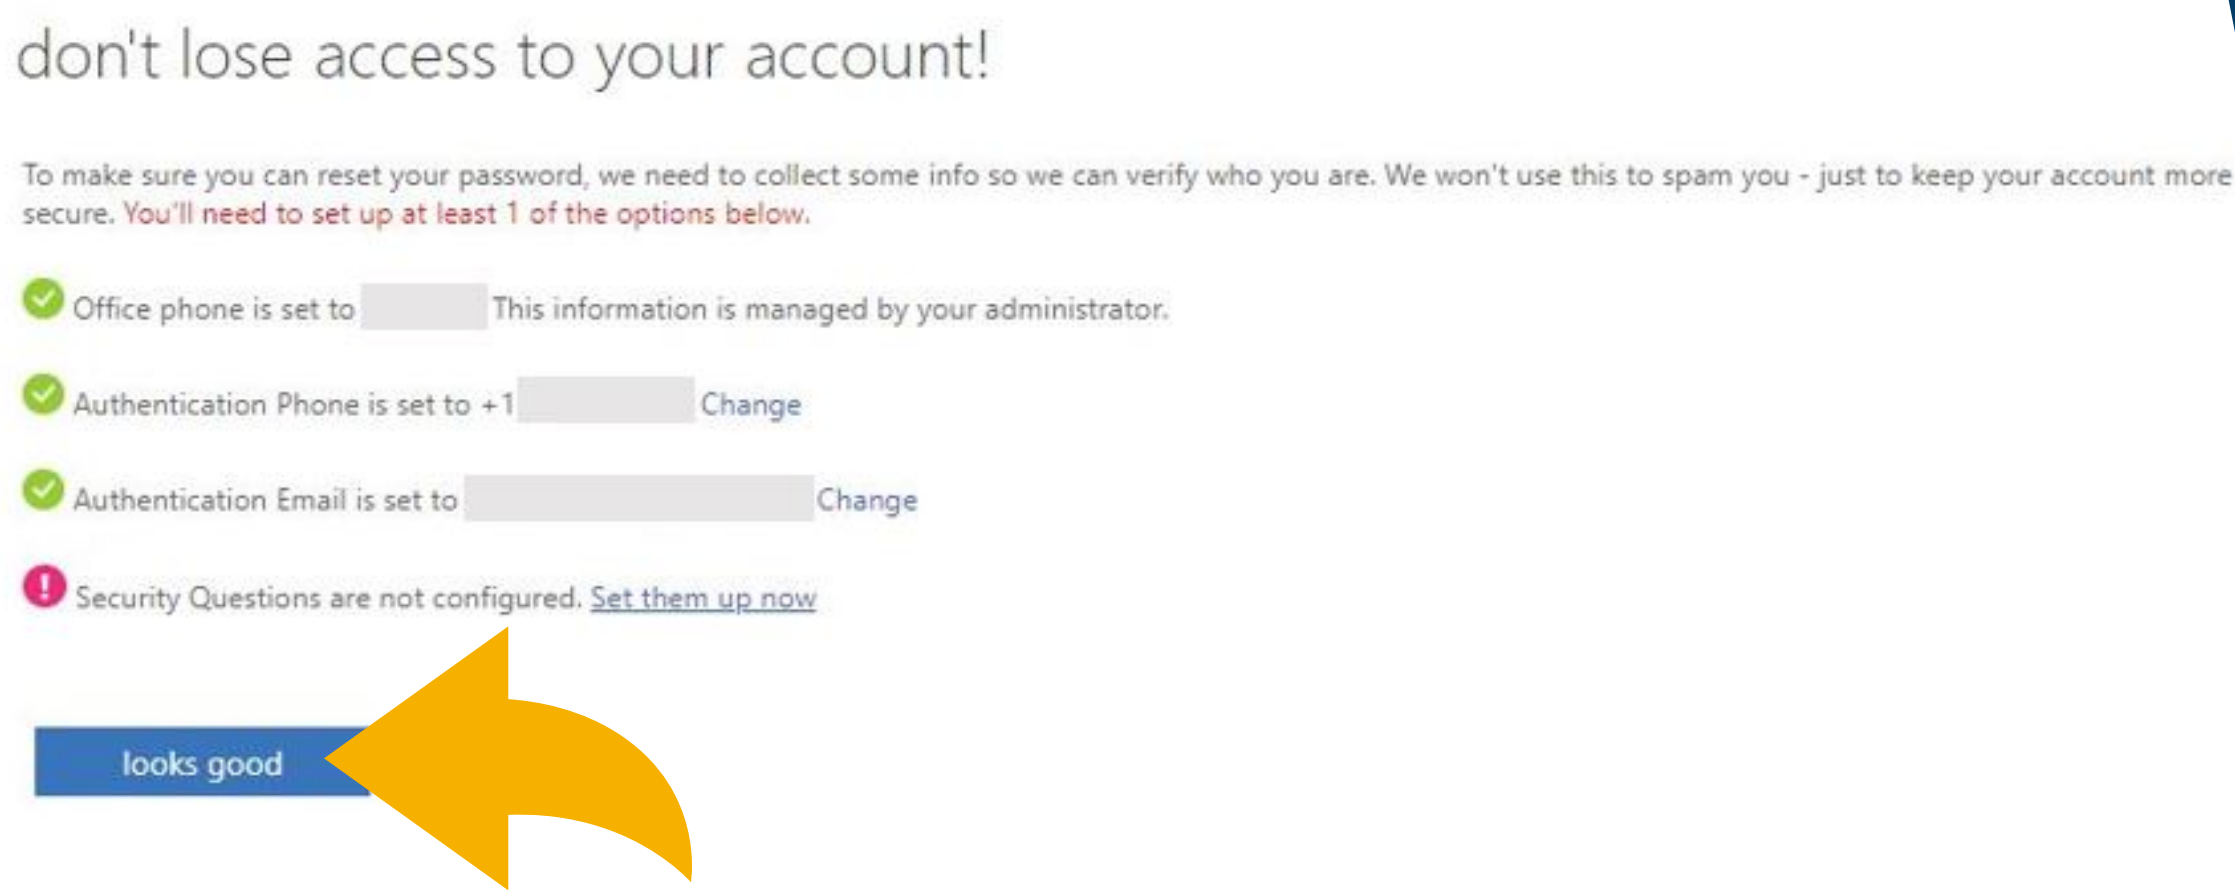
don't lose access to your account!

To make sure you can reset your password, we need to collect some info so we can verify who you are. We won't use this to spam you - just to keep your account more secure. You'll need to set up at least 1 of the options below.

Office phone is set to This information is managed by your administrator.

Authentication Phone is set to +1 Change

Authentication Email is set to Change

Security Questions are not configured. Set them up now

looks good